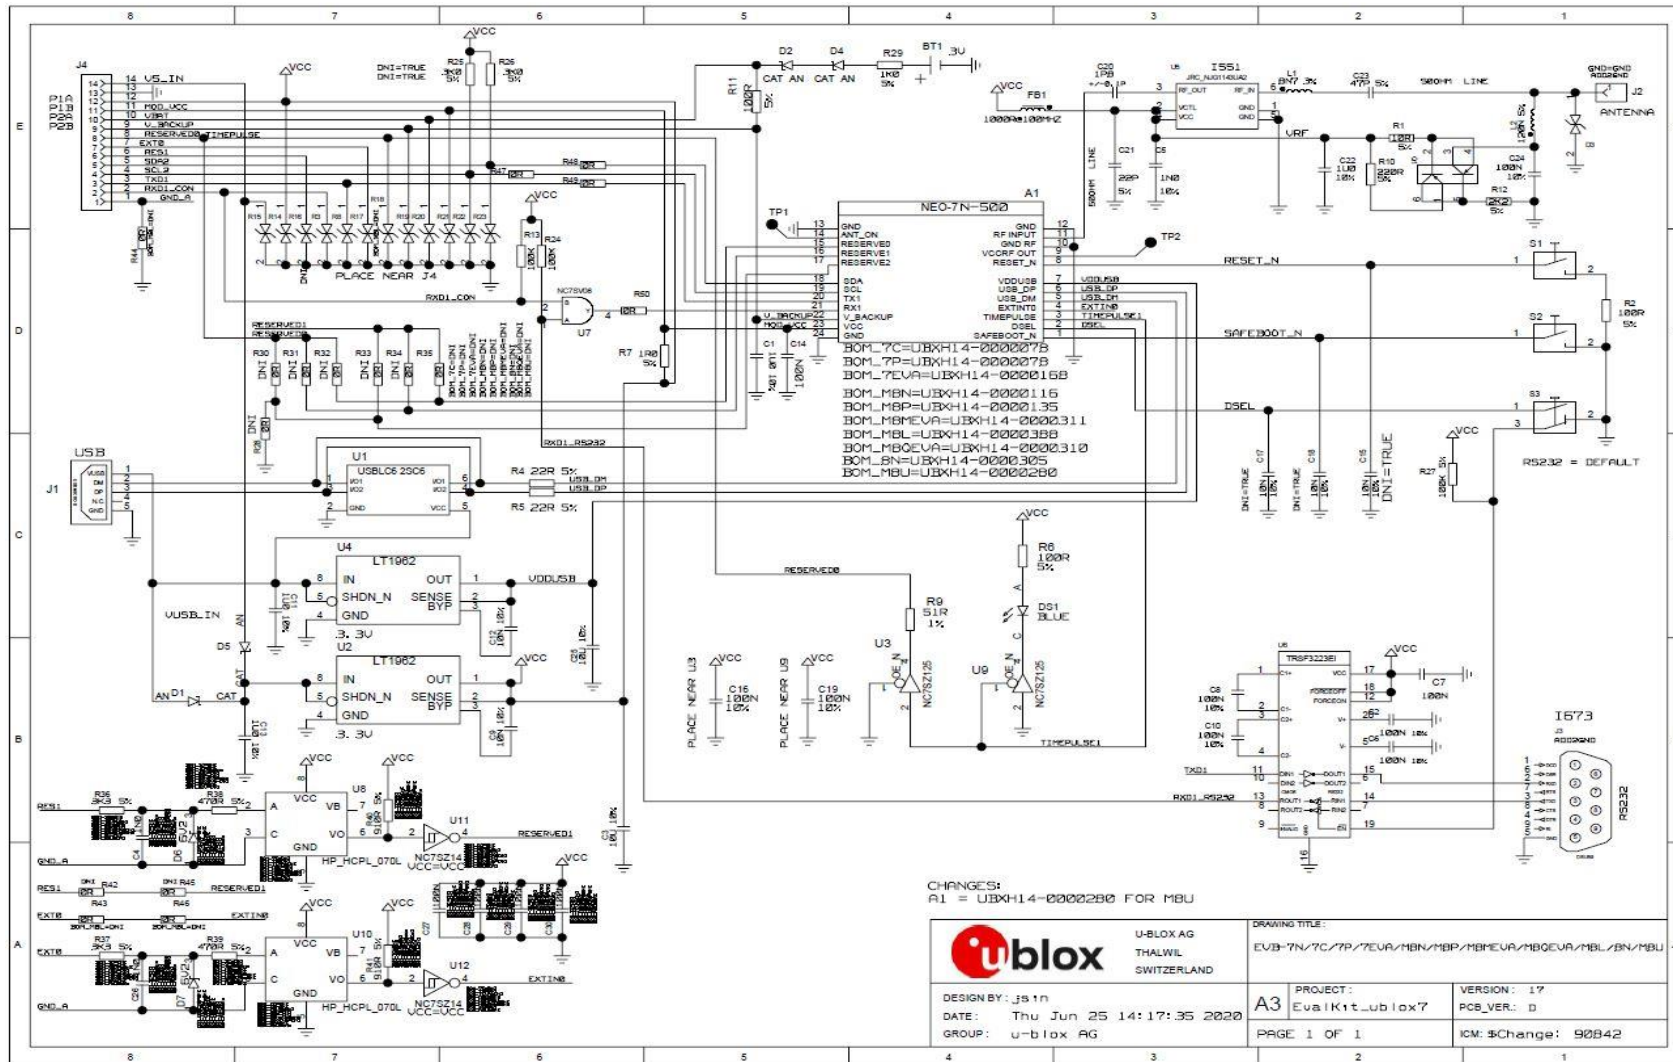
8 7 6 5 4 3 2 1

E D C B A

J4
P1A P1B P2A P2B
14 V5_IN
13
12
11 MOD_VCC
10 VBAT
9 V_BACKUP
8 RESERVED0 TIMEPULSE
7 EXT0
6 RES1
5 SDA2
4 SCL2
3 TXD1
2 RXD1_CON
1 GND_A

VCC
DNI=TRUE
DNI=TRUE
R25 3K0 5%
R26 3K0 5%
R47 0R
R48 0R
R49 0R

R15 R14 R16 R3 R8 R17 R18 R19 R20 R21 R22 R23
PLACE NEAR J4
RXD1_CON

R13 100K
R24 100K
NC7SV08
U7
R50 0R

RESERVED1
RESERVED0
R30 R31 R32 R33 R34 R35
DNI DNI DNI DNI DNI
BOM_7C=DNI
BOM_7P=DNI
BOM_7EVA=DNI
BOM_M8N=DNI
BOM_M8P=DNI
BOM_M8MEVA=DNI
BOM_M8L=DNI
BOM_M8QEVA=DNI
BOM_8N=DNI
BOM_M8U=DNI
R28 DNI

D2 D4 R29 BT1 3V
CAT AN CAT AN 1K0 5%
R11 100R 5%
VCC FB1 1000R@100MHZ
C20 1P8 +/-0.1P
U5 I551
RF_OUT RF_IN VCTL VCC GND GND
L1 8N7 3%
C23 47P 5%
50OHM LINE
GND=GND AGGGND J2 ANTENNA
VRF
R1 10R 5%
L2 120N 5%
C21 22P 5%
C6 1N0 10%
C22 1U0 10%
R10 220R 5%
C24 100N 10%
R12 2K2 5%
50OHM LINE

TP1
A1 NEO-7N-500
GND ANT_ON RESERVED0 RESERVED1 RESERVED2
SDA SCL TX1 RX1 V_BACKUP VCC GND
GND RF INPUT GND RF VCCRF OUT RESET_N
VDDUSB USB_DP USB_DM EXTINT0 TIMEPULSE DSEL SAFEBOOT_N
13 14 15 16 17 18 19 20 21 22 23 24
12 11 10 9 8 7 6 5 4 3 2 1
TP2
V_BACKUP MOD_VCC
VDDUSB USB_DP USB_DM EXTINT0 TIMEPULSE1 DSEL
C1 10U C14 100N
R7 1R0 5%
BOM_7C=UBXH14-0000078
BOM_7P=UBXH14-0000078
BOM_7EVA=UBXH14-0000168
BOM_M8N=UBXH14-0000116
BOM_M8P=UBXH14-0000135
BOM_M8MEVA=UBXH14-0000311
BOM_M8L=UBXH14-0000388
BOM_M8QEVA=UBXH14-0000310
BOM_8N=UBXH14-0000305
BOM_M8U=UBXH14-0000280

RESET_N S1
SAFEBOOT_N S2
R2 100R 5%
DSEL S3
C17 10N 10% DNI=TRUE
C18 10N 10% DNI=TRUE
C15 10N 10% DNI=TRUE
VCC R27 100K 5%
RS232 = DEFAULT

USB J1
VUSB DM DP N.C GND
U1 USBLC6 2SC6
RXD1_RS232
R4 22R 5%
R5 22R 5%
USB_DM USB_DP

U4 LT1962
IN SHDN_N GND OUT SENSE BYP
3.3V
VDDUSB
U2 LT1962
IN SHDN_N GND OUT SENSE BYP
3.3V
VCC
VUSB_IN
D5 AN CAT
AN D1 CAT
C11 10U C12 10N C25 10U C13 10U C9 10N C10 10U

RESERVED0
R9 51R 1%
U3 NC7SZ125
VCC R6 100R 5%
DS1 BLUE
U9 NC7SZ125
TIMEPULSE1
VCC C16 100N 10% PLACE NEAR U3
VCC C19 100N 10% PLACE NEAR U9

U6 TRSF3223EI
VCC C7 100N
C8 100N 10%
C10 100N 10%
100N 10%
100N 10%
FORCEOFF FORCEON
TXD1
RXD1_RS232
I673 J3 AGGGND RS232

RES1 R36 3K3 5% R38 470R 5%
U8 VCC VB A C VO GND HP_HCPL_070L
U11 NC7SZ14 VCC=VCC
RESERVED1
GND_A
RES1 R42 0R R44 0R RESERVED1
EXT0 R43 R45 EXTIN0
EXT0 R37 3K3 5% R39 470R 5%
U10 VCC VB A C VO GND HP_HCPL_070L
U12 NC7SZ14 VCC=VCC
EXTIN0
GND_A
C3 10U

CHANGES:
A1 = UBXH14-0000280 FOR M8U

ublox U-BLOX AG THALWIL SWITZERLAND
DRAWING TITLE: EVB-7N/7C/7P/7EVA/M8N/M8P/M8MEVA/M8QEVA/M8L/8N/M8U
DESIGN BY: jsin
DATE: Thu Jun 25 14:17:35 2020
GROUP: u-blox AG
A3 PROJECT: EvalKit_ublox7
VERSION: 17
PCB_VER.: D
PAGE 1 OF 1
ICM: $Change: 90842